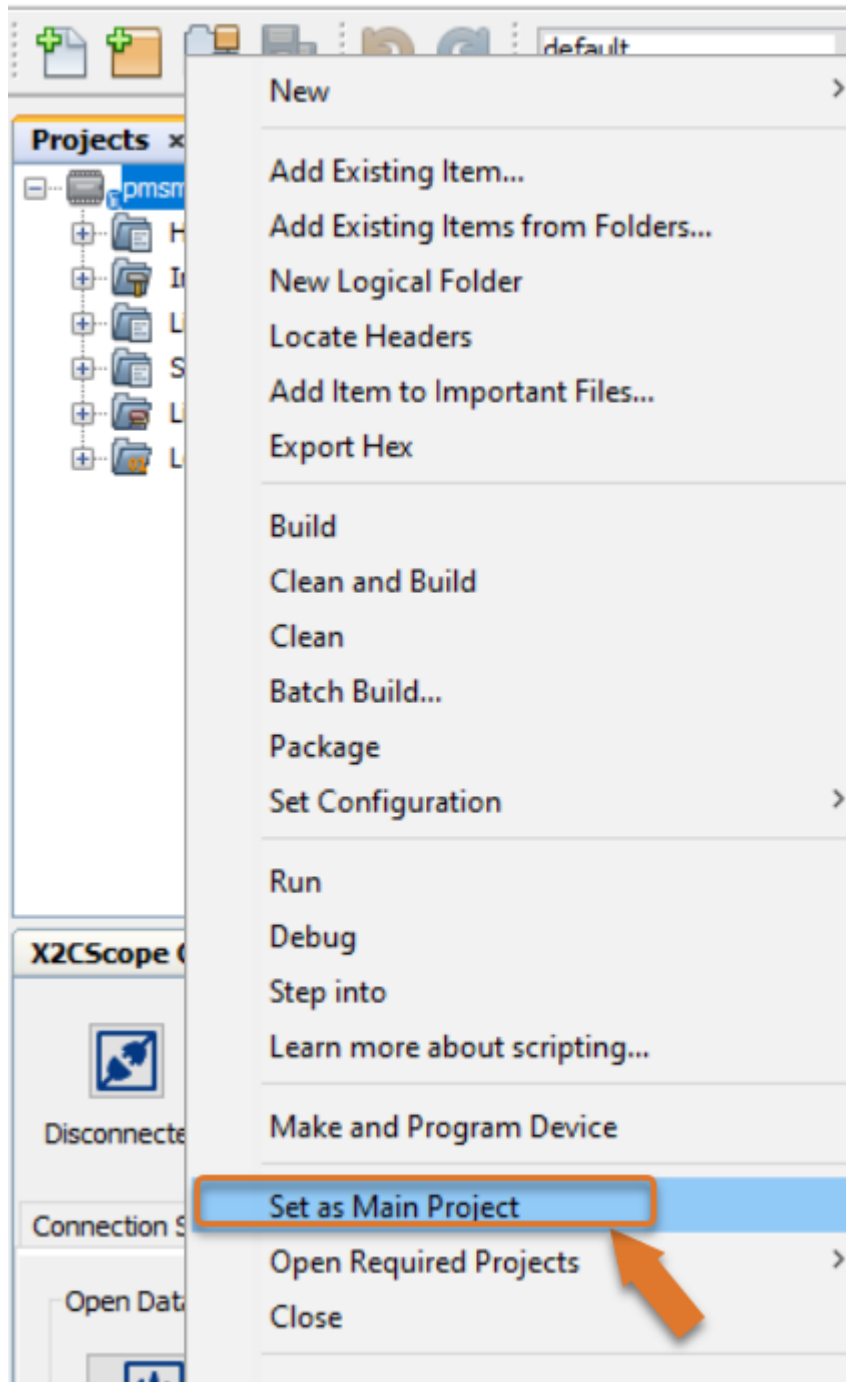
default

Projects ×
pmsm
H
I
L
S
L
L

X2CScope
Disconnecte
Connection S
Open Data

New
Add Existing Item...
Add Existing Items from Folders...
New Logical Folder
Locate Headers
Add Item to Important Files...
Export Hex
Build
Clean and Build
Clean
Batch Build...
Package
Set Configuration
Run
Debug
Step into
Learn more about scripting...
Make and Program Device
Set as Main Project
Open Required Projects
Close